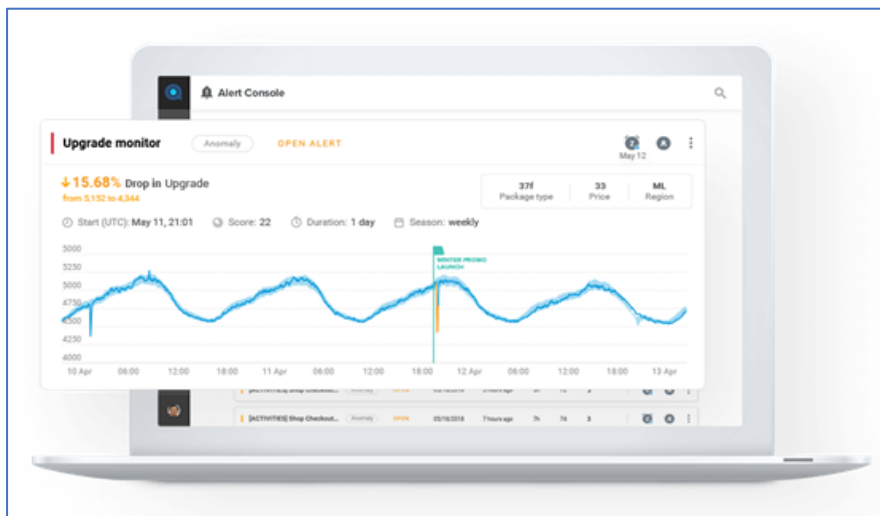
Alert Console

Upgrade monitor
Anomaly
OPEN ALERT
May 12

↓15.68% Drop in Upgrade
from 5,152 to 4,344

| 37f | 33 | ML |
|---|---|---|
| Package type | Price | Region |

Start (UTC): May 11, 21:01
Score: 22
Duration: 1 day
Season: weekly

5000
5250
5000
4750
4500
4250
4000

WINTER PROMO LAUNCH

10 Apr 06:00 12:00 18:00 11 Apr 06:00 12:00 18:00 12 Apr 06:00 12:00 18:00 13 Apr

[ACTIVITIES] Shop Checkout... Anomaly OPEN 05/16/2018 7 hours ago 7h 74 3

[ACTIVITIES] Shop Checkout... Anomaly OPEN 05/16/2018 7 hours ago 7h 74 3